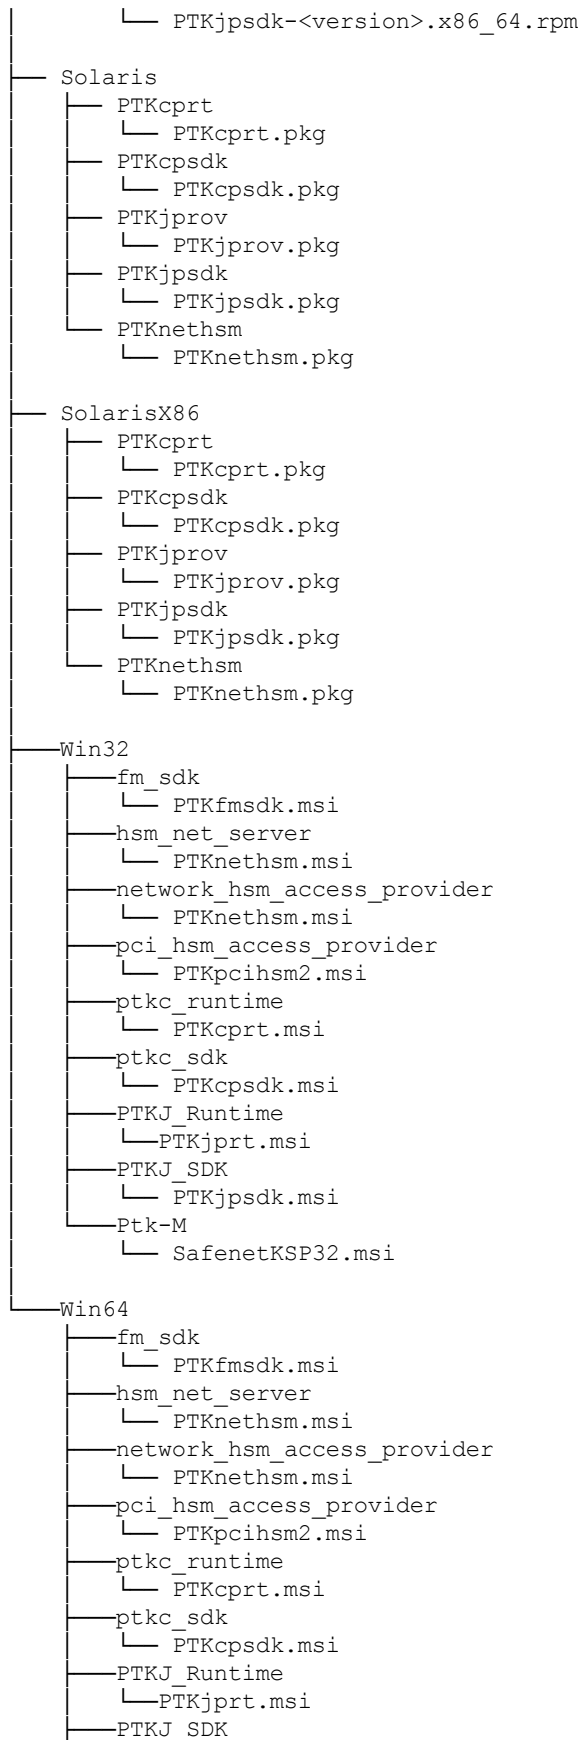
└── PTKjpsdk-<version>.x86_64.rpm

├── Solaris
│   ├── PTKcprt
│   │   └── PTKcprt.pkg
│   ├── PTKcpsdk
│   │   └── PTKcpsdk.pkg
│   ├── PTKjprov
│   │   └── PTKjprov.pkg
│   ├── PTKjpsdk
│   │   └── PTKjpsdk.pkg
│   └── PTKnethsm
│       └── PTKnethsm.pkg

├── SolarisX86
│   ├── PTKcprt
│   │   └── PTKcprt.pkg
│   ├── PTKcpsdk
│   │   └── PTKcpsdk.pkg
│   ├── PTKjprov
│   │   └── PTKjprov.pkg
│   ├── PTKjpsdk
│   │   └── PTKjpsdk.pkg
│   └── PTKnethsm
│       └── PTKnethsm.pkg

├──Win32
│   ├──fm_sdk
│   │   └── PTKfmsdk.msi
│   ├──hsm_net_server
│   │   └── PTKnethsm.msi
│   ├──network_hsm_access_provider
│   │   └── PTKnethsm.msi
│   ├──pci_hsm_access_provider
│   │   └── PTKpcihsm2.msi
│   ├──ptkc_runtime
│   │   └── PTKcprt.msi
│   ├──ptkc_sdk
│   │   └── PTKcpsdk.msi
│   ├──PTKJ_Runtime
│   │   └──PTKjprt.msi
│   ├──PTKJ_SDK
│   │   └── PTKjpsdk.msi
│   └──Ptk-M
│       └── SafenetKSP32.msi

└──Win64
    ├──fm_sdk
    │   └── PTKfmsdk.msi
    ├──hsm_net_server
    │   └── PTKnethsm.msi
    ├──network_hsm_access_provider
    │   └── PTKnethsm.msi
    ├──pci_hsm_access_provider
    │   └── PTKpcihsm2.msi
    ├──ptkc_runtime
    │   └── PTKcprt.msi
    ├──ptkc_sdk
    │   └── PTKcpsdk.msi
    ├──PTKJ_Runtime
    │   └──PTKjprt.msi
    ├──PTKJ_SDK